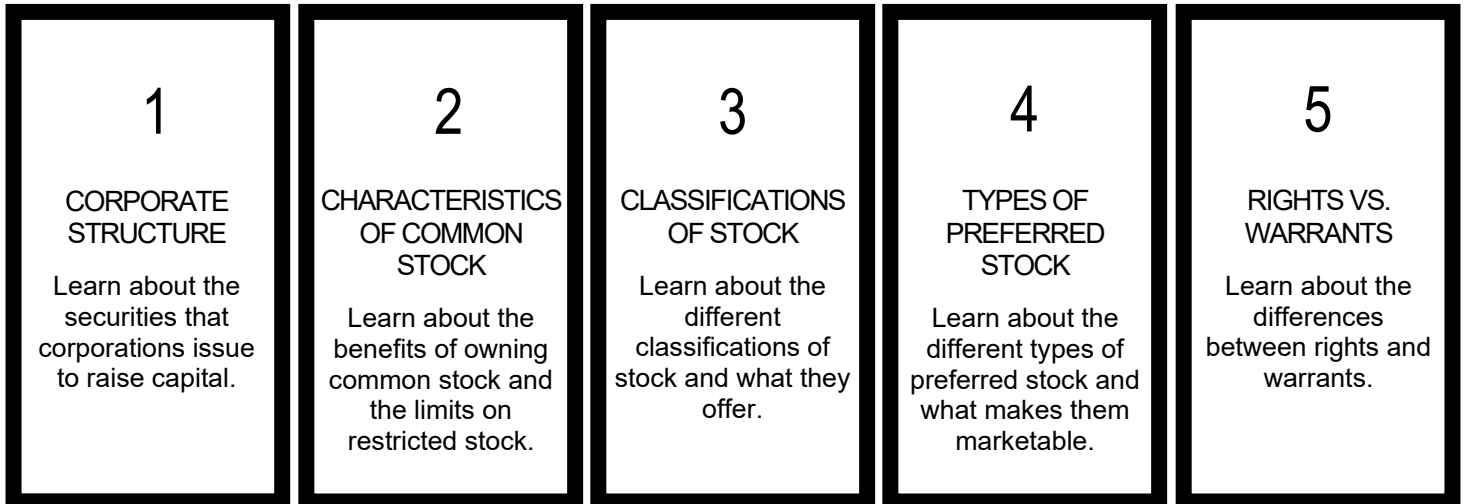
1

CORPORATE STRUCTURE

Learn about the securities that corporations issue to raise capital.

2

CHARACTERISTICS OF COMMON STOCK

Learn about the benefits of owning common stock and the limits on restricted stock.

3

CLASSIFICATIONS OF STOCK

Learn about the different classifications of stock and what they offer.

4

TYPES OF PREFERRED STOCK

Learn about the different types of preferred stock and what makes them marketable.

5

RIGHTS VS. WARRANTS

Learn about the differences between rights and warrants.